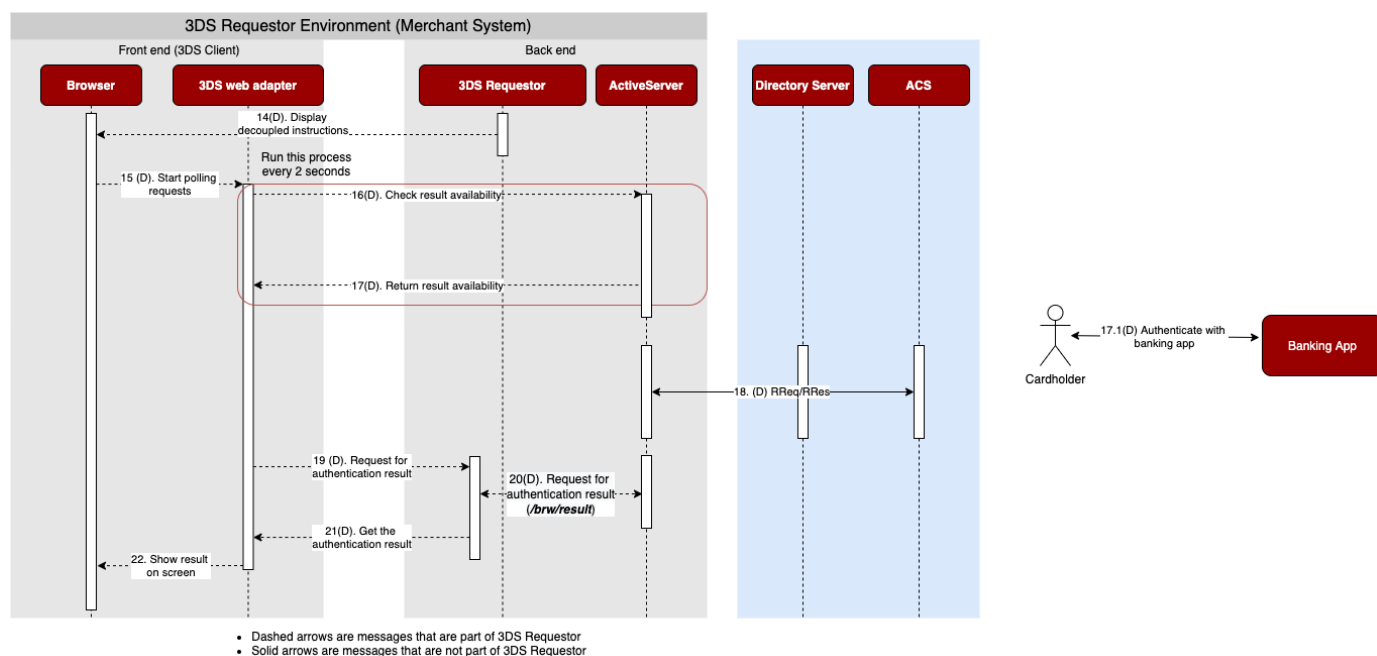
3DS Requestor Environment (Merchant System)

Front end (3DS Client)

Back end

Browser

3DS web adapter

3DS Requestor

ActiveServer

Directory Server

ACS

14(D). Display decoupled instructions

Run this process every 2 seconds

15 (D). Start polling requests

16(D). Check result availability

17(D). Return result availability

17.1(D) Authenticate with banking app

Cardholder

Banking App

18. (D) RReq/RRes

19 (D). Request for authentication result

20(D). Request for authentication result (*/brw/result*)

21(D). Get the authentication result

22. Show result on screen

- Dashed arrows are messages that are part of 3DS Requestor
- Solid arrows are messages that are not part of 3DS Requestor